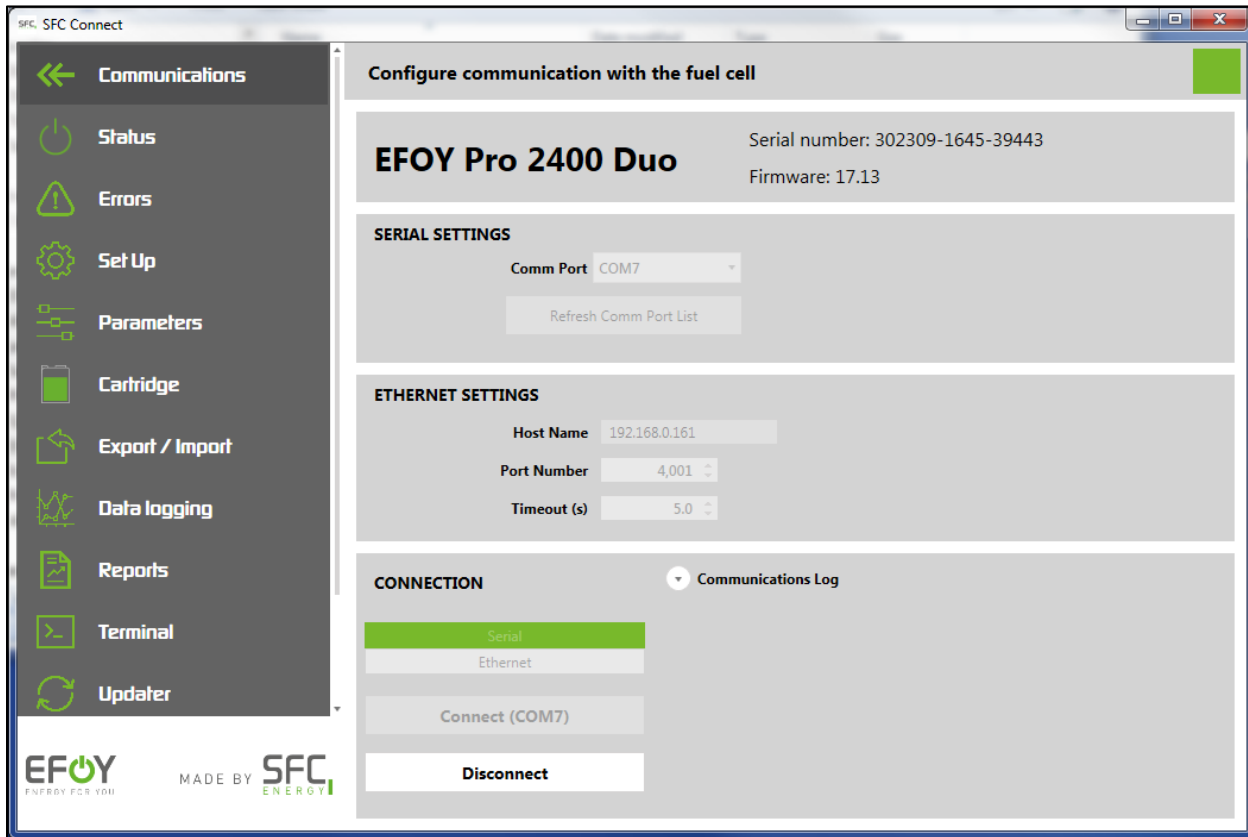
SFC SFC Connect

Communications
Status
Errors
Set Up
Parameters
Cartridge
Export / Import
Data logging
Reports
Terminal
Updater

EFOY
ENERGY FOR YOU
MADE BY SFC ENERGY

Configure communication with the fuel cell

EFOY Pro 2400 Duo

Serial number: 302309-1645-39443

Firmware: 17.13

SERIAL SETTINGS

Comm Port COM7

Refresh Comm Port List

ETHERNET SETTINGS

Host Name 192.168.0.161

Port Number 4,001

Timeout (s) 5.0

CONNECTION

Communications Log

Serial

Ethernet

Connect (COM7)

Disconnect